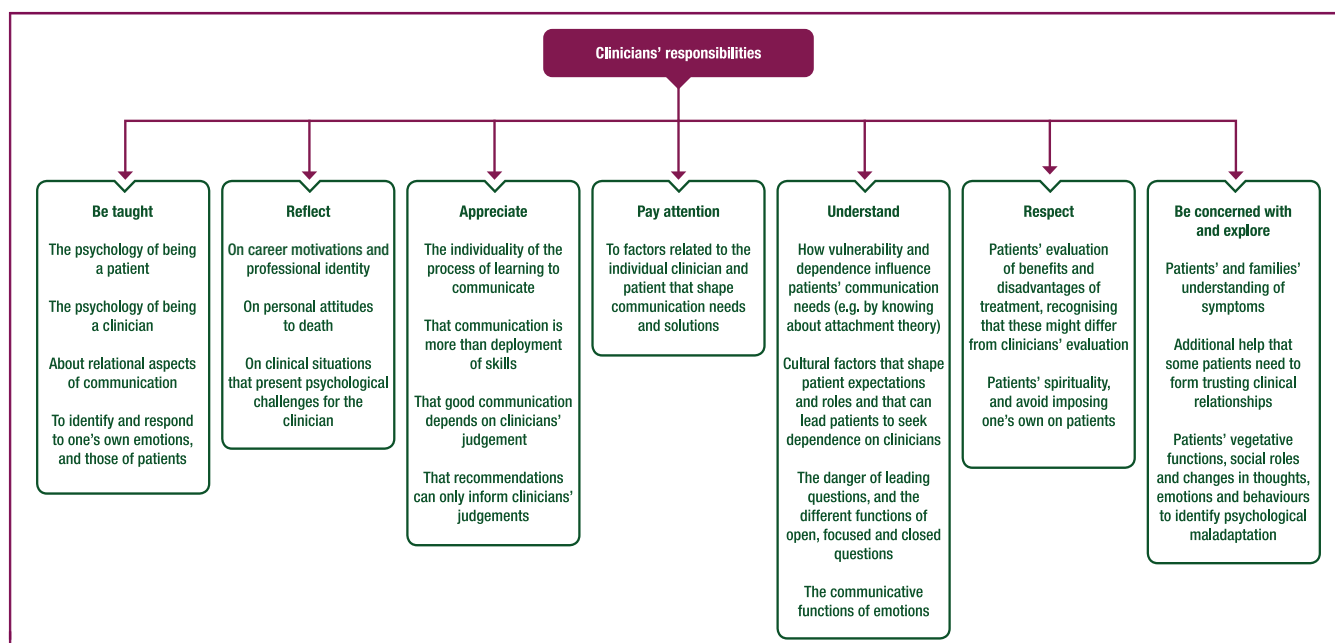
Clinicians' responsibilities

Be taught

The psychology of being a patient

The psychology of being a clinician

About relational aspects of communication

To identify and respond to one's own emotions, and those of patients

Reflect

On career motivations and professional identity

On personal attitudes to death

On clinical situations that present psychological challenges for the clinician

Appreciate

The individuality of the process of learning to communicate

That communication is more than deployment of skills

That good communication depends on clinicians' judgement

That recommendations can only inform clinicians' judgements

Pay attention

To factors related to the individual clinician and patient that shape communication needs and solutions

Understand

How vulnerability and dependence influence patients' communication needs (e.g. by knowing about attachment theory)

Cultural factors that shape patient expectations and roles and that can lead patients to seek dependence on clinicians

The danger of leading questions, and the different functions of open, focused and closed questions

The communicative functions of emotions

Respect

Patients' evaluation of benefits and disadvantages of treatment, recognising that these might differ from clinicians' evaluation

Patients' spirituality, and avoid imposing one's own on patients

Be concerned with and explore

Patients' and families' understanding of symptoms

Additional help that some patients need to form trusting clinical relationships

Patients' vegetative functions, social roles and changes in thoughts, emotions and behaviours to identify psychological maladaptation